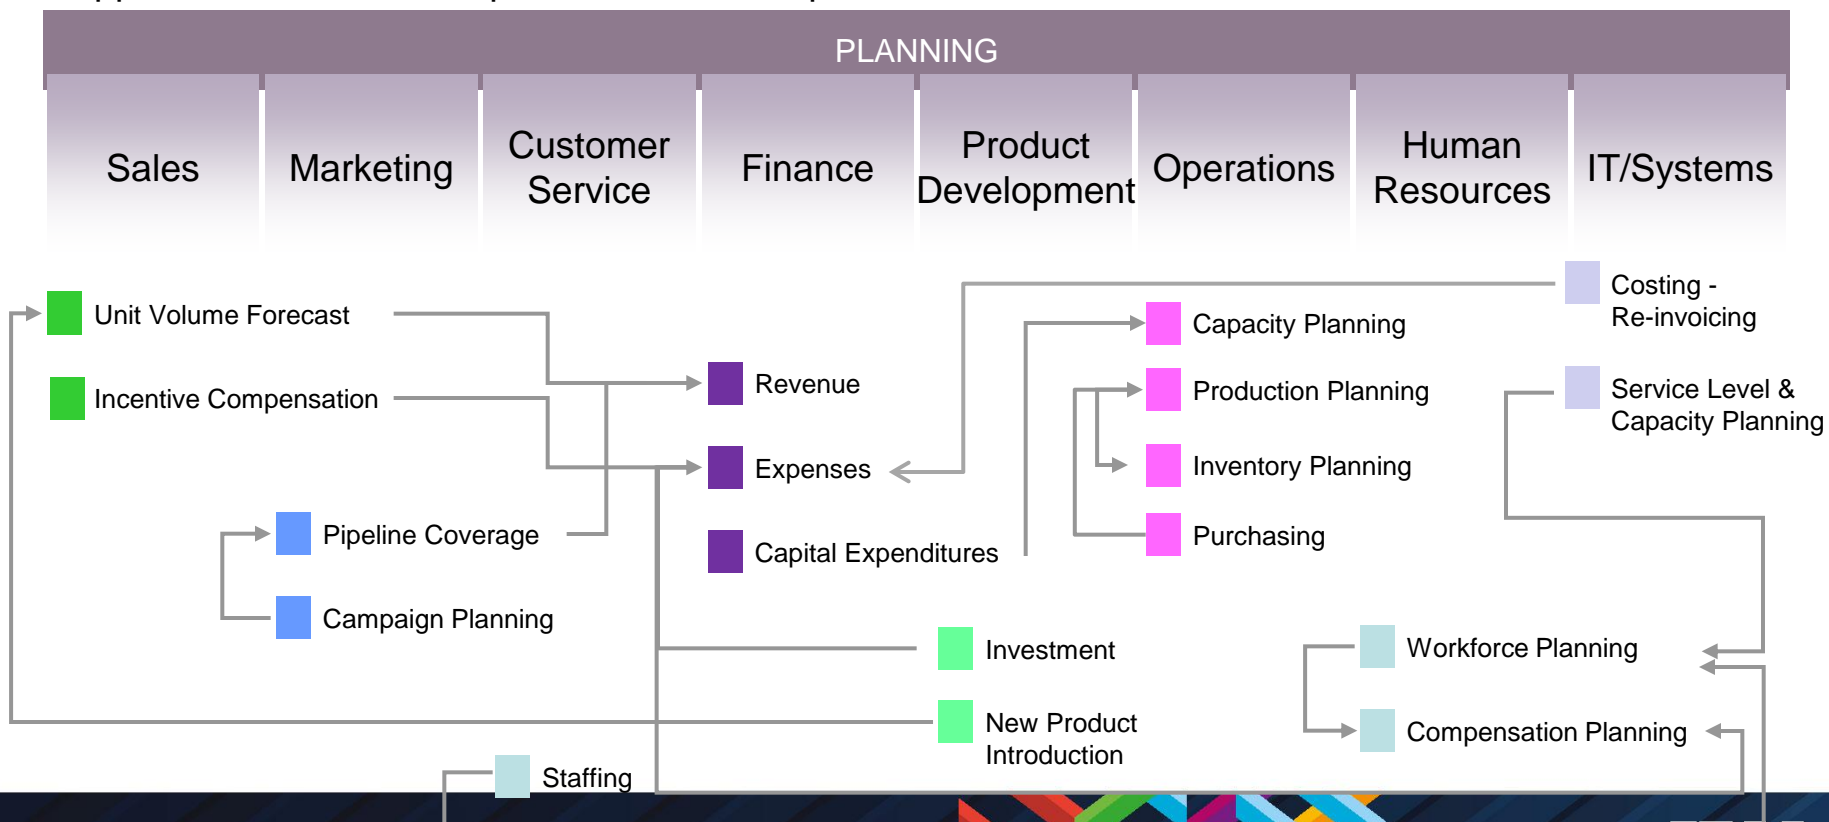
PLANNING

Sales

Marketing

Customer Service

Finance

Product Development

Operations

Human Resources

IT/Systems

Unit Volume Forecast

Incentive Compensation

Pipeline Coverage

Campaign Planning

Staffing

Revenue

Expenses

Capital Expenditures

Investment

New Product Introduction

Capacity Planning

Production Planning

Inventory Planning

Purchasing

Costing - Re-invoicing

Service Level & Capacity Planning

Workforce Planning

Compensation Planning